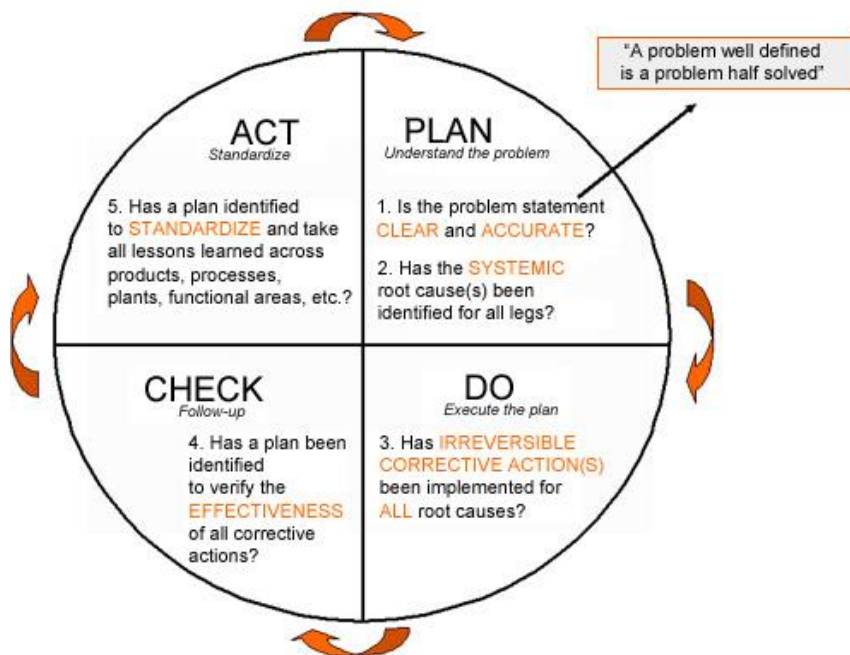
"A problem well defined is a problem half solved"

ACT
Standardize

5. Has a plan identified to STANDARDIZE and take all lessons learned across products, processes, plants, functional areas, etc.?

PLAN
Understand the problem

1. Is the problem statement CLEAR and ACCURATE?

2. Has the SYSTEMIC root cause(s) been identified for all legs?

CHECK
Follow-up

4. Has a plan been identified to verify the EFFECTIVENESS of all corrective actions?

DO
Execute the plan

3. Has IRREVERSIBLE CORRECTIVE ACTION(S) been implemented for ALL root causes?